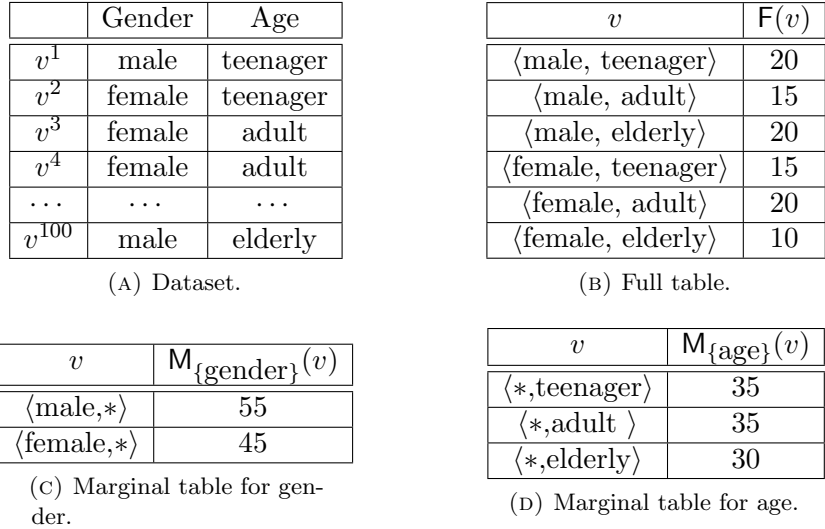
| | Gender | Age |
|---|---|---|
| $v^1$ | male | teenager |
| $v^2$ | female | teenager |
| $v^3$ | female | adult |
| $v^4$ | female | adult |
| $\cdots$ | $\cdots$ | $\cdots$ |
| $v^{100}$ | male | elderly |

(A) Dataset.

| $v$ | $\mathsf{F}(v)$ |
|---|---|
| $\langle$male, teenager$\rangle$ | 20 |
| $\langle$male, adult$\rangle$ | 15 |
| $\langle$male, elderly$\rangle$ | 20 |
| $\langle$female, teenager$\rangle$ | 15 |
| $\langle$female, adult$\rangle$ | 20 |
| $\langle$female, elderly$\rangle$ | 10 |

(B) Full table.

| $v$ | $\mathsf{M}_{\{\text{gender}\}}(v)$ |
|---|---|
| $\langle$male,$*\rangle$ | 55 |
| $\langle$female,$*\rangle$ | 45 |

(C) Marginal table for gender.

| $v$ | $\mathsf{M}_{\{\text{age}\}}(v)$ |
|---|---|
| $\langle *$,teenager$\rangle$ | 35 |
| $\langle *$,adult $\rangle$ | 35 |
| $\langle *$,elderly$\rangle$ | 30 |

(D) Marginal table for age.